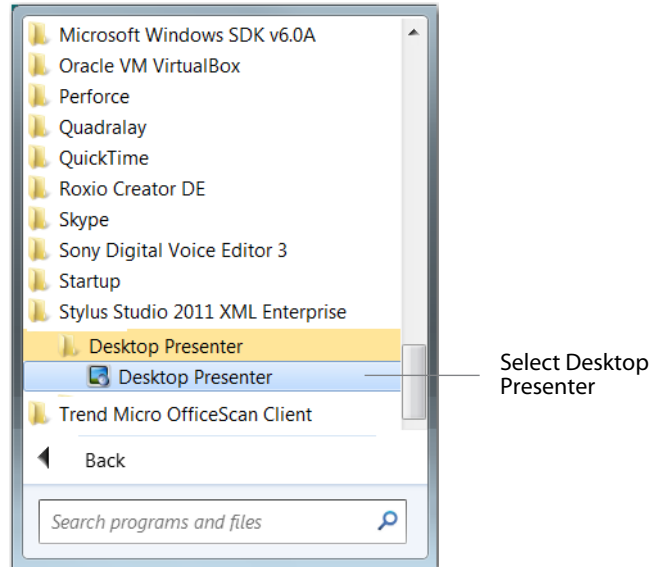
Microsoft Windows SDK v6.0A
Oracle VM VirtualBox
Perforce
Quadralay
QuickTime
Roxio Creator DE
Skype
Sony Digital Voice Editor 3
Startup
Stylus Studio 2011 XML Enterprise
Desktop Presenter
Desktop Presenter
Trend Micro OfficeScan Client
Back
Search programs and files

Select Desktop Presenter